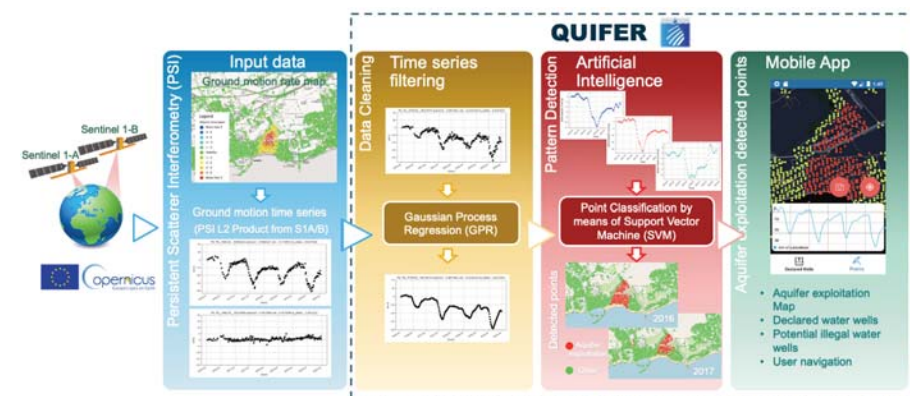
QUIFER

Sentinel 1-B
Sentinel 1-A

Copernicus

Persistent Scatterer Interferometry (PSI)

Input data

Ground motion rate map

Legend

Ground motion time series (PSI L2 Product from S1A/B)

Data Cleaning

Time series filtering

Gaussian Process Regression (GPR)

Pattern Detection

Artificial Intelligence

Point Classification by means of Support Vector Machine (SVM)

Detected points

Aquifer exploitation

Other

2016

2017

Aquifer Exploitation detected points

Mobile App

Declared Wells

Points

- Aquifer exploitation Map
- Declared water wells
- Potential illegal water wells
- User navigation